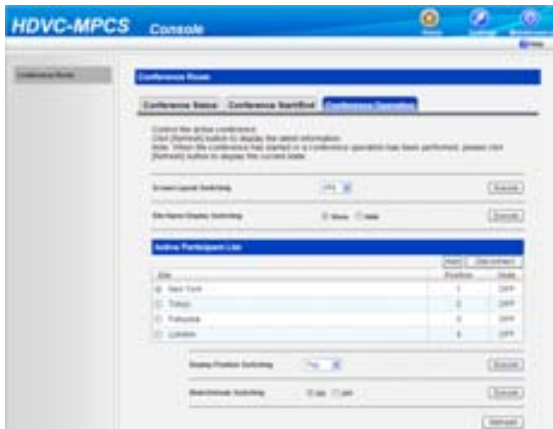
HDVC-MPCS Console

Conference Room

Conference Room

Conference Status | Conference Start/End | Conference Operation

Control the active conference.
Click [Refresh] button to display the latest information.
Note: When the conference has started or a conference operation has been performed, please click [Refresh] button to display the current state.

Screen Layout Switching | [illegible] | Execute

Site Name Display Switching | Show Hide | Execute

Active Participant List

| Site | Position | Mute |
|---|---|---|
| New York | 1 | OFF |
| Tokyo | 2 | OFF |
| Fukuoka | 3 | OFF |
| London | 4 | OFF |

Display Position Switching | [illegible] | Execute

Mute/Unmute Switching | on off | Execute

Refresh